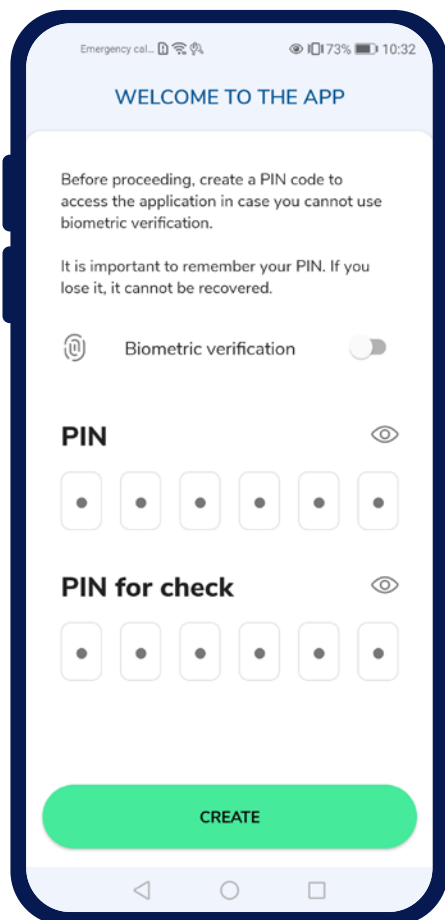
Emergency cal... 73% 10:32

WELCOME TO THE APP

Before proceeding, create a PIN code to access the application in case you cannot use biometric verification.

It is important to remember your PIN. If you lose it, it cannot be recovered.

Biometric verification

PIN

PIN for check

CREATE